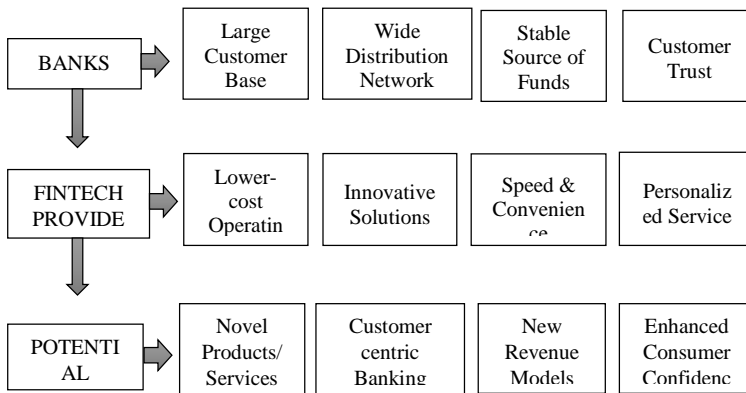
BANKS

Large Customer Base

Wide Distribution Network

Stable Source of Funds

Customer Trust

FINTECH PROVIDE

Lower-cost Operatin

Innovative Solutions

Speed & Convenien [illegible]

Personalized Service

POTENTIAL

Novel Products/ Services

Customer centric Banking

New Revenue Models

Enhanced Consumer Confidenc